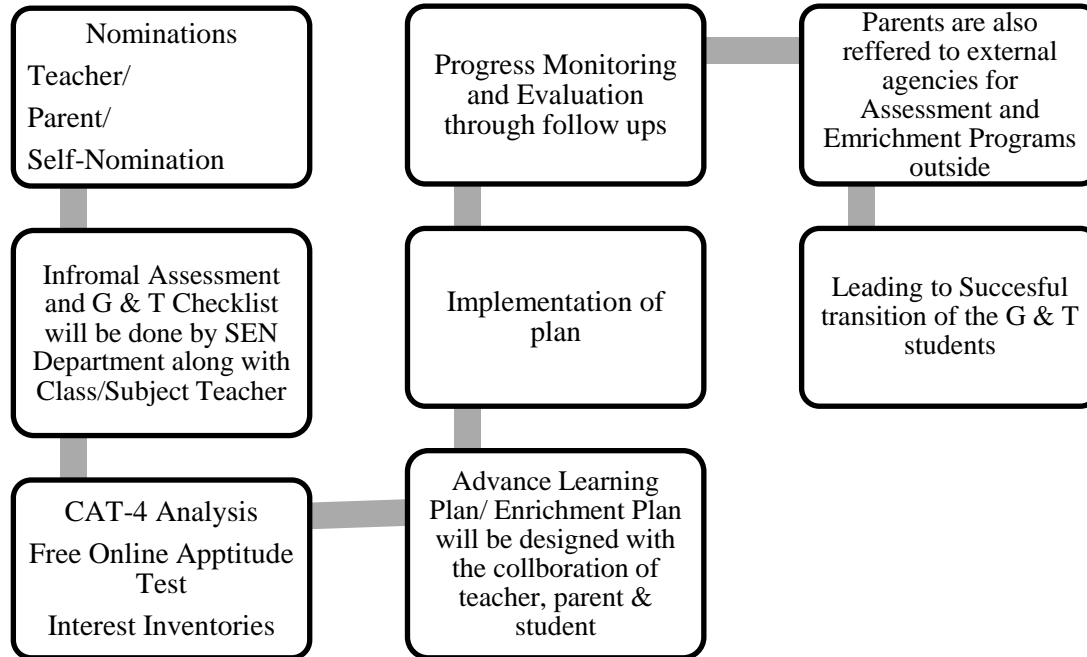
Nominations
Teacher/
Parent/
Self-Nomination

Infromal Assessment and G & T Checklist will be done by SEN Department along with Class/Subject Teacher

CAT-4 Analysis
Free Online Apptitude Test
Interest Inventories

Advance Learning Plan/ Enrichment Plan will be designed with the collboration of teacher, parent & student

Implementation of plan

Progress Monitoring and Evaluation through follow ups

Parents are also reffered to external agencies for Assessment and Emrichment Programs outside

Leading to Succesful transition of the G & T students